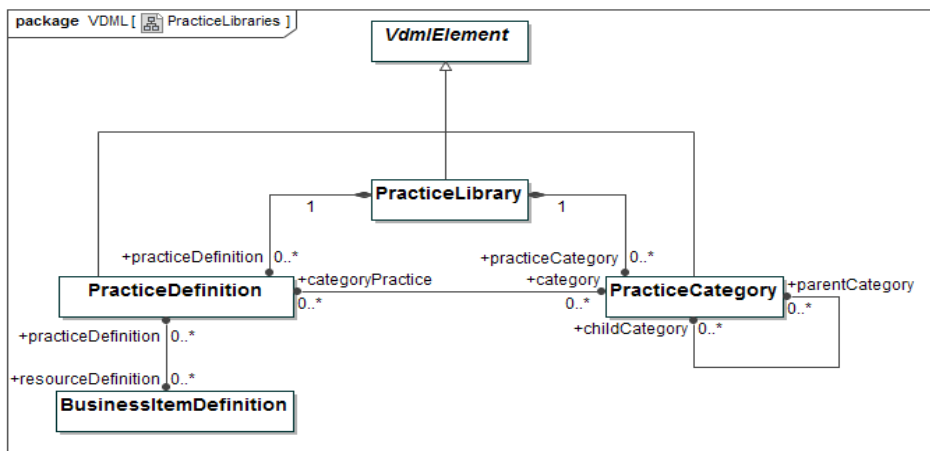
package VDML [ PracticeLibraries ]

VdmlElement

PracticeLibrary

1

1

+practiceDefinition 0..*

+practiceCategory 0..*

+categoryPractice

+category

PracticeDefinition

0..*

0..*

PracticeCategory

+parentCategory

0..*

+childCategory 0..*

+practiceDefinition 0..*

+resourceDefinition 0..*

BusinessItemDefinition